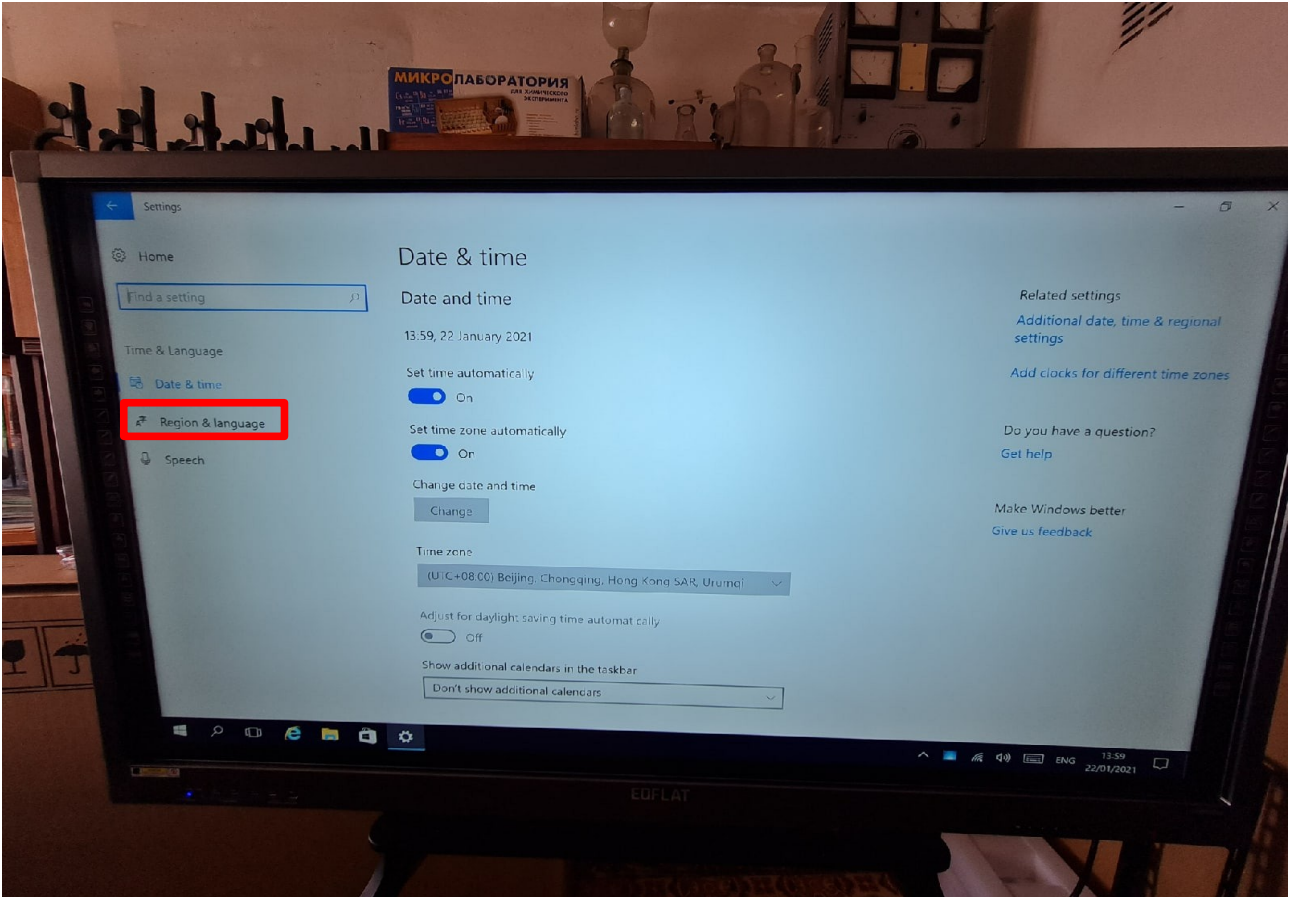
МИКРОЛАБОРАТОРИЯ

Settings

Home

Find a setting

Time & Language

Date & time

Region & language

Speech

Date & time

Date and time

13:59, 22 January 2021

Set time automatically

On

Set time zone automatically

On

Change date and time

Change

Time zone

(UTC+08:00) Beijing, Chongqing, Hong Kong SAR, Urumqi

Adjust for daylight saving time automatically

Off

Show additional calendars in the taskbar

Don't show additional calendars

Related settings

Additional date, time & regional settings

Add clocks for different time zones

Do you have a question?

Get help

Make Windows better

Give us feedback

ENG 13:59 22/01/2021

EDFLAT